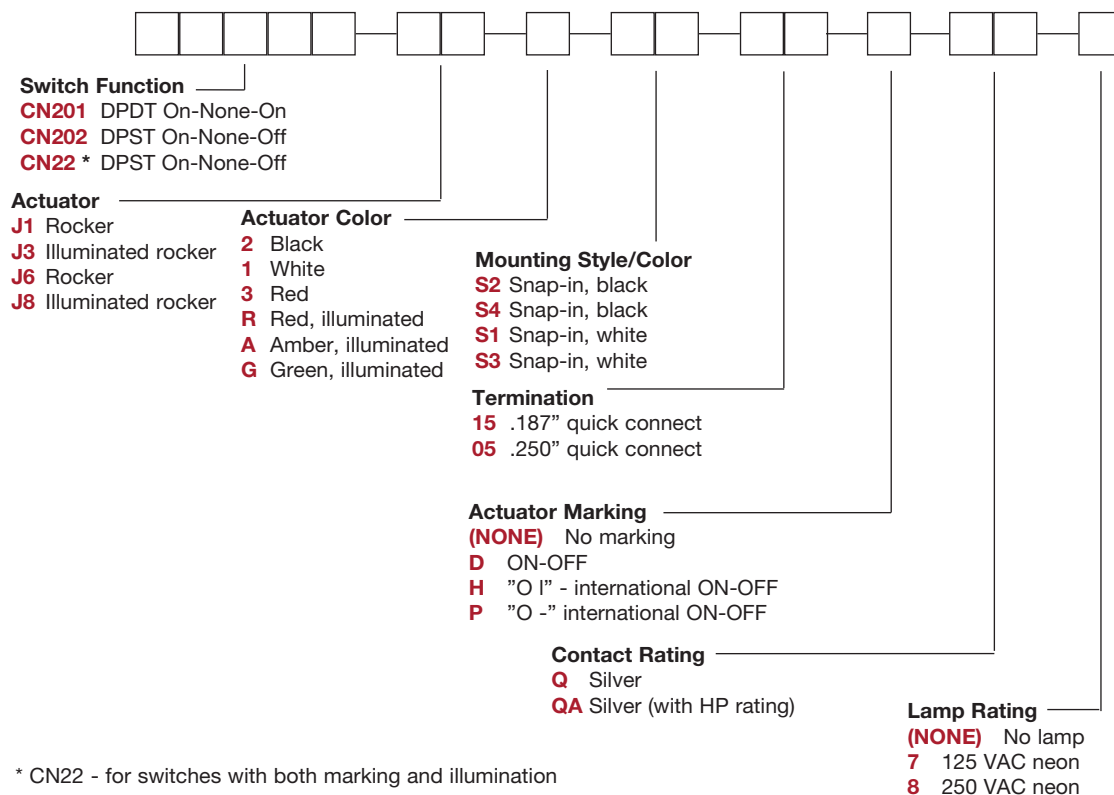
Switch Function
CN201 DPDT On-None-On
CN202 DPST On-None-Off
CN22 * DPST On-None-Off

Actuator
J1 Rocker
J3 Illuminated rocker
J6 Rocker
J8 Illuminated rocker

Actuator Color
2 Black
1 White
3 Red
R Red, illuminated
A Amber, illuminated
G Green, illuminated

Mounting Style/Color
S2 Snap-in, black
S4 Snap-in, black
S1 Snap-in, white
S3 Snap-in, white

Termination
15 .187” quick connect
05 .250” quick connect

Actuator Marking
(NONE) No marking
D ON-OFF
H ”O I” - international ON-OFF
P ”O -” international ON-OFF

Contact Rating
Q Silver
QA Silver (with HP rating)

Lamp Rating
(NONE) No lamp
7 125 VAC neon
8 250 VAC neon

* CN22 - for switches with both marking and illumination